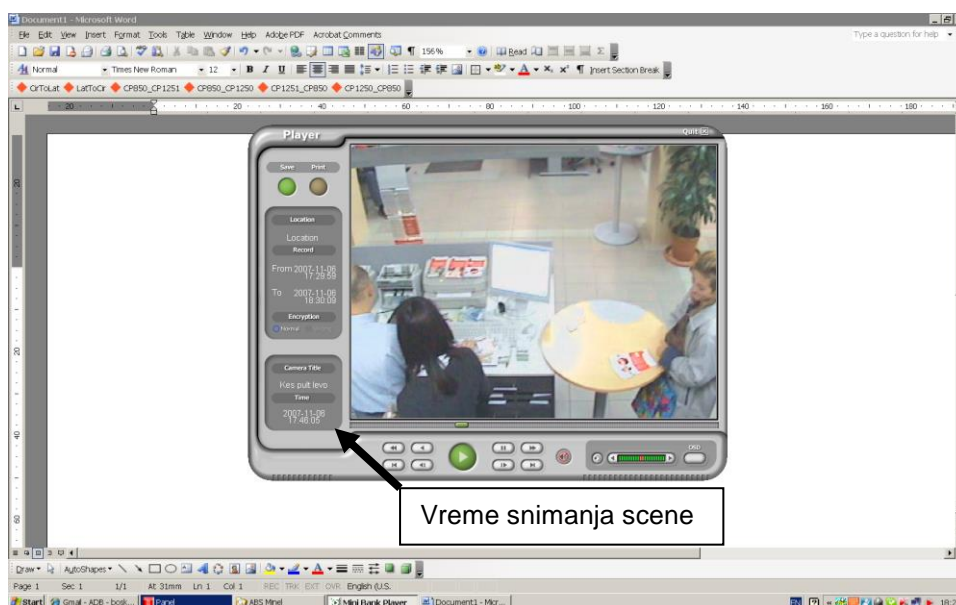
Document1 - Microsoft Word

File Edit View Insert Format Tools Table Window Help Adobe PDF Acrobat Comments

Type a question for help

156%

Read

Normal Times New Roman 12 B I U Insert Section Break

CirToLat LatToCir CP850_CP1251 CP850_CP1250 CP1251_CP850 CP1250_CP850

Player

Quit

Save Print

Location

Location

Record

From 2007-11-06 17:29:59

To 2007-11-06 18:30:09

Encryption

Normal

Camera Title

Kes pult levo

Time

2007-11-06 17:46:05

DVD

Vreme snimanja scene

Draw AutoShapes

Page 1 Sec 1 1/1 At 31mm Ln 1 Col 1 REC TRK EXT OVR English (U.S.

Start Gmail - ADB - bosk... Panel ABS Minel Mini Bank Player Document1 - Micr... EN 18: